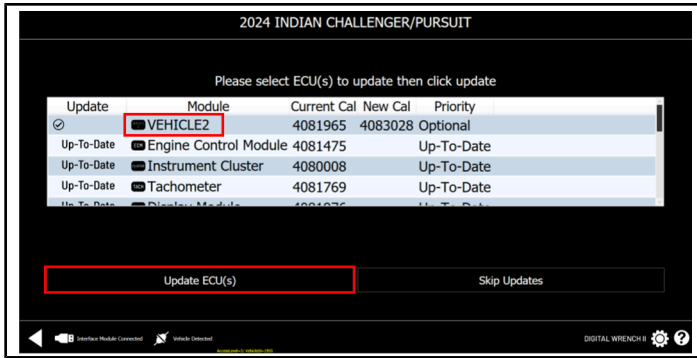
2024 INDIAN CHALLENGER/PURSUIT

Please select ECU(s) to update then click update

| Update | Module | Current Cal | New Cal | Priority |
|---|---|---|---|---|
| ⊘ | VEHICLE2 | 4081965 | 4083028 | Optional |
| Up-To-Date | Engine Control Module | 4081475 | | Up-To-Date |
| Up-To-Date | Instrument Cluster | 4080008 | | Up-To-Date |
| Up-To-Date | Tachometer | 4081769 | | Up-To-Date |
| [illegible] | Display Module | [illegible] | | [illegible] |

Update ECU(s)

Skip Updates

Interface Module Connected

Vehicle Detected

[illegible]

DIGITAL WRENCH II